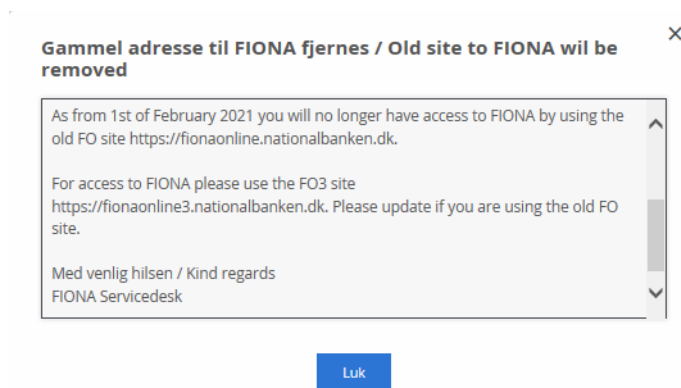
×

Gammel adresse til FIONA fjernes / Old site to FIONA wil be removed

As from 1st of February 2021 you will no longer have access to FIONA by using the old FO site https://fionaonline.nationalbanken.dk.

For access to FIONA please use the FO3 site https://fionaonline3.nationalbanken.dk. Please update if you are using the old FO site.

Med venlig hilsen / Kind regards
FIONA Servicedesk

Luk